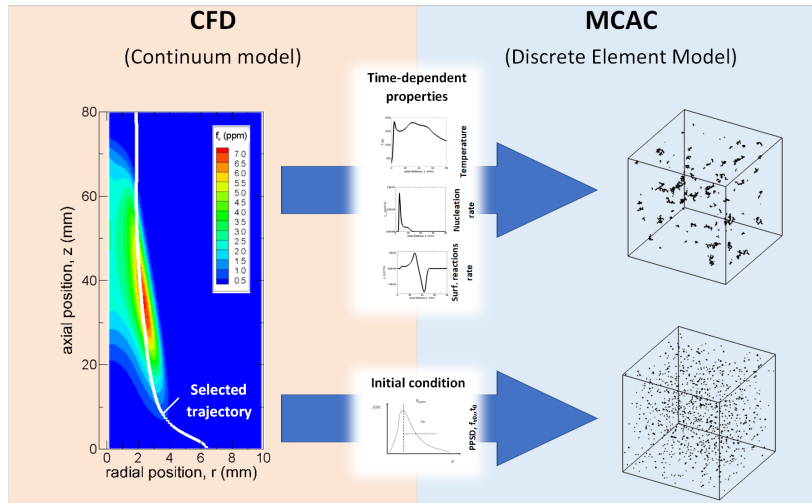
CFD

(Continuum model)

MCAC

(Discrete Element Model)

Time-dependent properties

Temperature

Nucleation rate

Surf. reactions rate

Initial condition

PPSD, $f_{v0}$, $t_0$

$f_v$ (ppm)

| |
|---|
| 7.0 |
| 6.5 |
| 6.0 |
| 5.5 |
| 5.0 |
| 4.5 |
| 4.0 |
| 3.5 |
| 3.0 |
| 2.5 |
| 2.0 |
| 1.5 |
| 1.0 |
| 0.5 |

80

60

40

20

0

axial position, z (mm)

0 2 4 6 8 10

radial position, r (mm)

Selected trajectory